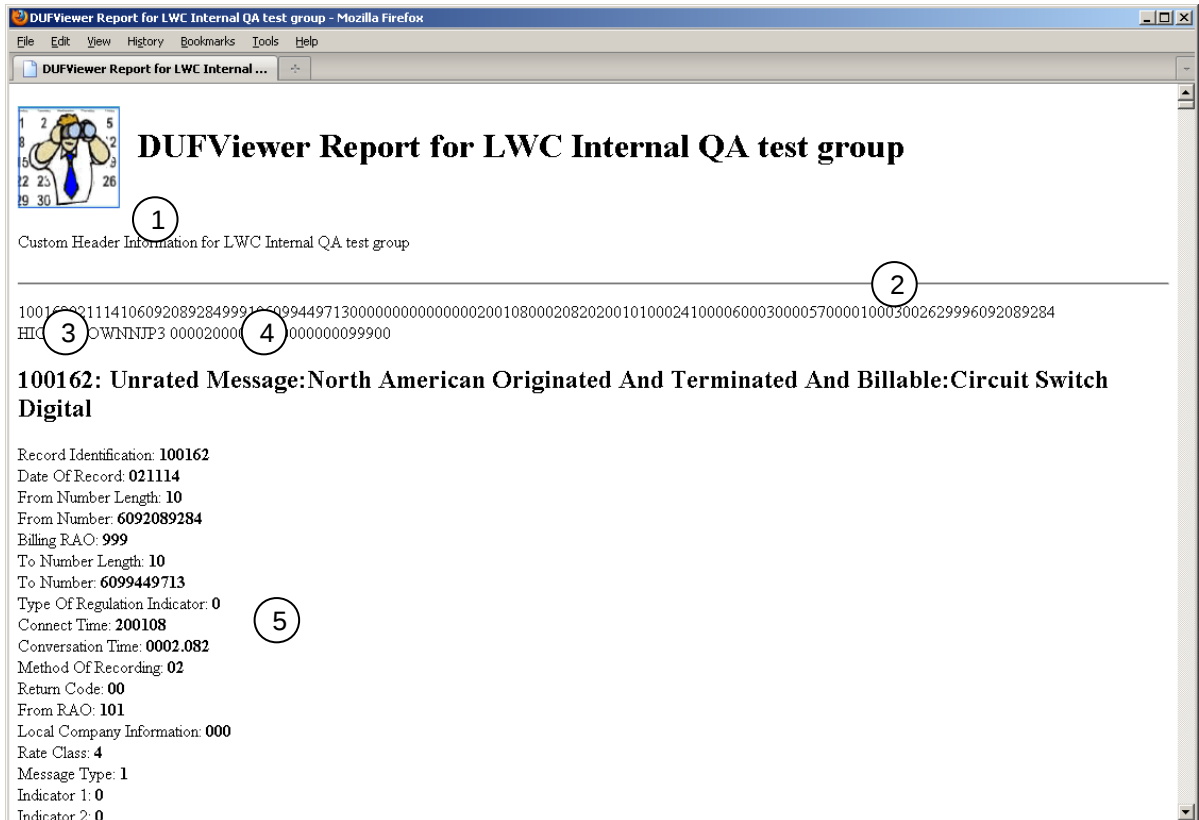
DUFViewer Report for LWC Internal QA test group - Mozilla Firefox

File Edit View History Bookmarks Tools Help

DUFViewer Report for LWC Internal ...

1 2 5 8 12 5 9 22 23 26 29 30

DUFViewer Report for LWC Internal QA test group

1

Custom Header Information for LWC Internal QA test group

2

1001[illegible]21114106092089284999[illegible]609944971300000000000000002001080002082020010100024100006000300005700001000300262999609208928​4
HI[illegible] 3 OWNNJP3 00002000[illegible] 4 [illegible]000000099900

100162: Unrated Message:North American Originated And Terminated And Billable:Circuit Switch Digital

Record Identification: 100162
Date Of Record: 021114
From Number Length: 10
From Number: 6092089284
Billing RAO: 999
To Number Length: 10
To Number: 6099449713
Type Of Regulation Indicator: 0
Connect Time: 200108
Conversation Time: 0002.082
Method Of Recording: 02
Return Code: 00
From RAO: 101
Local Company Information: 000
Rate Class: 4
Message Type: 1
Indicator 1: 0
Indicator 2: 0

5